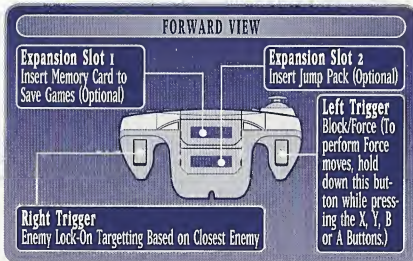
FORWARD VIEW

Expansion Slot 1
Insert Memory Card to Save Games (Optional)

Expansion Slot 2
Insert Jump Pack (Optional)

Left Trigger
Block/Force (To perform Force moves, hold down this button while pressing the X, Y, B or A Buttons.)

Right Trigger
Enemy Lock-On Targetting Based on Closest Enemy